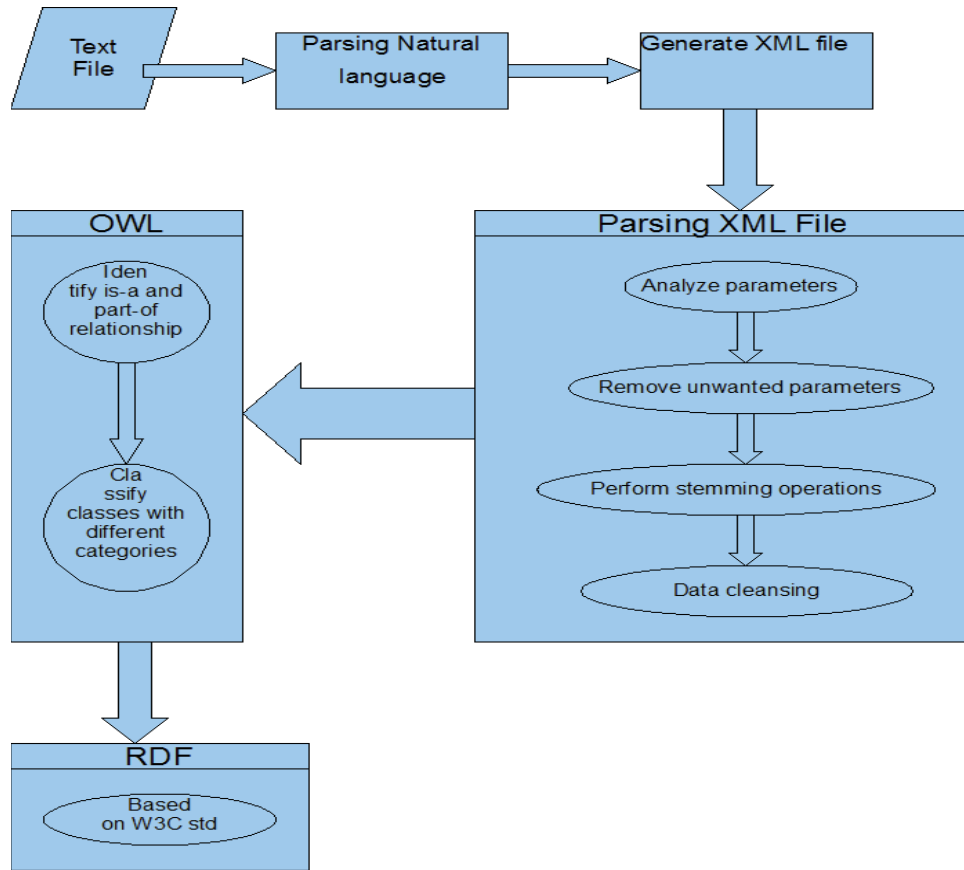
Text File

Parsing Natural language

Generate XML file

Parsing XML File

Analyze parameters

Remove unwanted parameters

Perform stemming operations

Data cleansing

OWL

Iden tify is-a and part-of relationship

Cla ssify classes with different categories

RDF

Based on W3C std